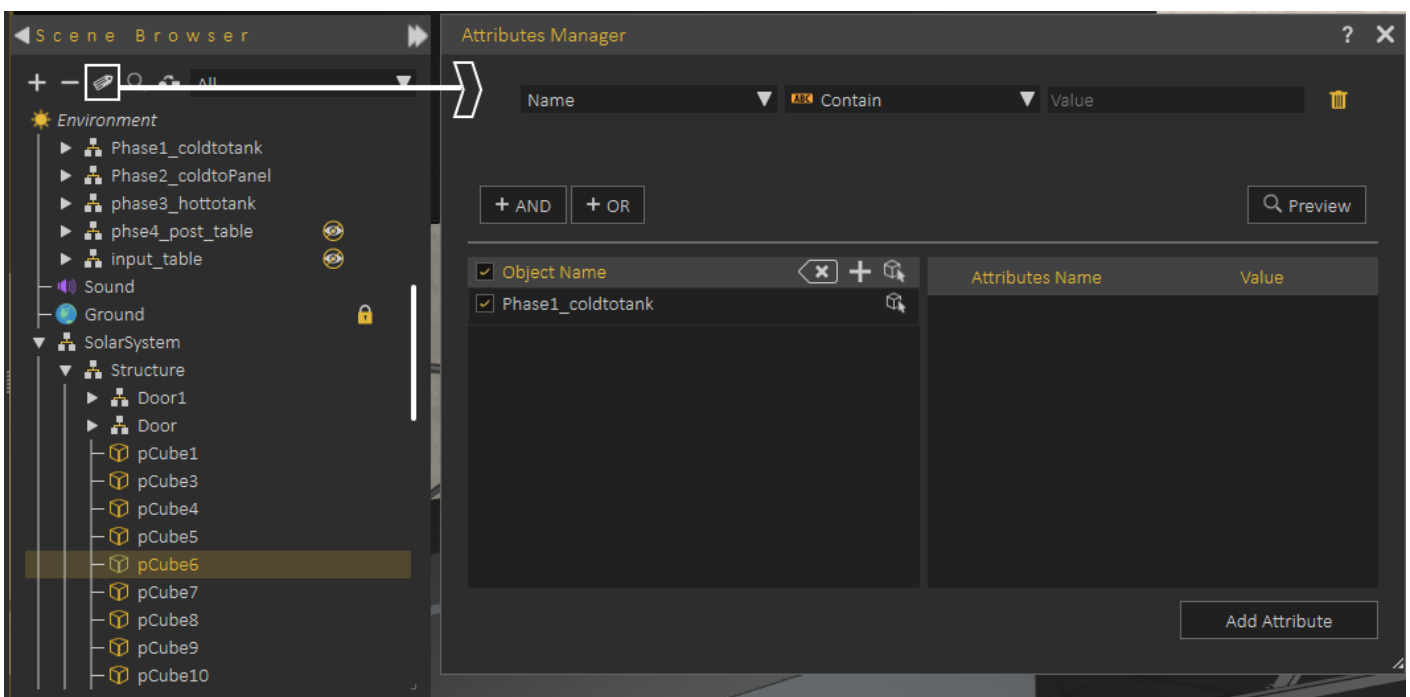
Scene Browser

All

Environment
Phase1_coldtotank
Phase2_coldtoPanel
phase3_hottotank
phse4_post_table
input_table
Sound
Ground
SolarSystem
Structure
Door1
Door
pCube1
pCube3
pCube4
pCube5
pCube6
pCube7
pCube8
pCube9
pCube10

Attributes Manager

? ✕

Name
Contain
Value

+ AND
+ OR
Preview

Object Name
Phase1_coldtotank

Attributes Name
Value

Add Attribute